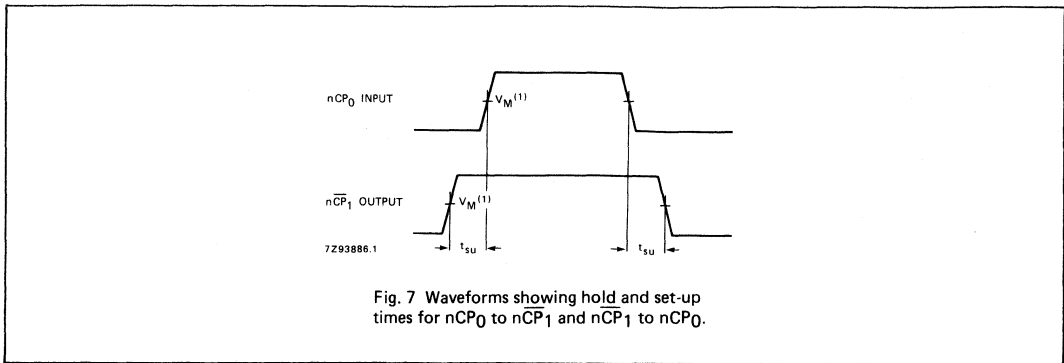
$nCP_0$ INPUT

$V_M^{(1)}$

$n\overline{CP}_1$ OUTPUT

$V_M^{(1)}$

7Z93886.1

$t_{su}$

$t_{su}$

Fig. 7 Waveforms showing hold and set-up times for $nCP_0$ to $n\overline{CP}_1$ and $n\overline{CP}_1$ to $nCP_0$.